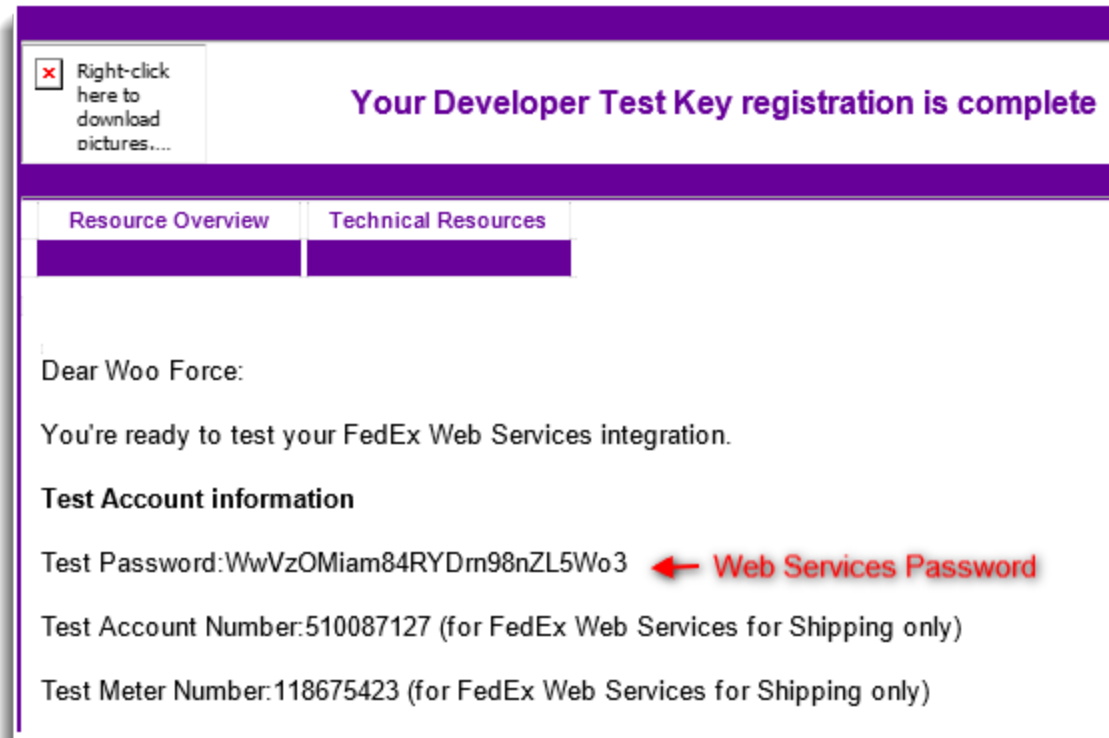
Right-click here to download pictures....

Your Developer Test Key registration is complete

Resource Overview

Technical Resources

Dear Woo Force:

You're ready to test your FedEx Web Services integration.

**Test Account information**

Test Password:WwVzOMiam84RYDrn98nZL5Wo3

Web Services Password

Test Account Number:510087127 (for FedEx Web Services for Shipping only)

Test Meter Number:118675423 (for FedEx Web Services for Shipping only)